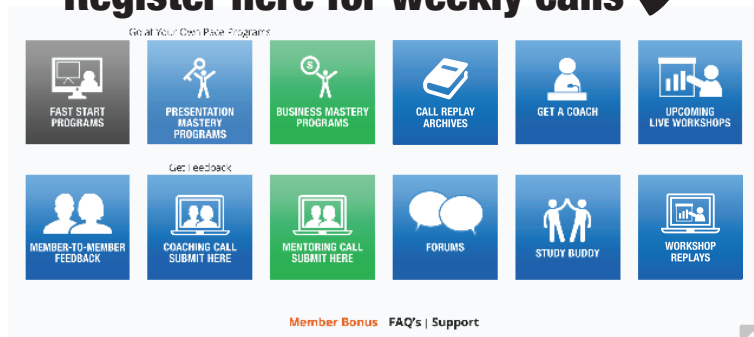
Register here for Weekly Calls

Go at Your Own Pace Programs

FAST START PROGRAMS

PRESENTATION MASTERY PROGRAMS

BUSINESS MASTERY PROGRAMS

CALL REPLAY ARCHIVES

GET A COACH

UPCOMING LIVE WORKSHOPS

Get Feedback

MEMBER-TO-MEMBER FEEDBACK

COACHING CALL SUBMIT HERE

MENTORING CALL SUBMIT HERE

FORUMS

STUDY BUDDY

WORKSHOP REPLAYS

Member Bonus FAQ's | Support